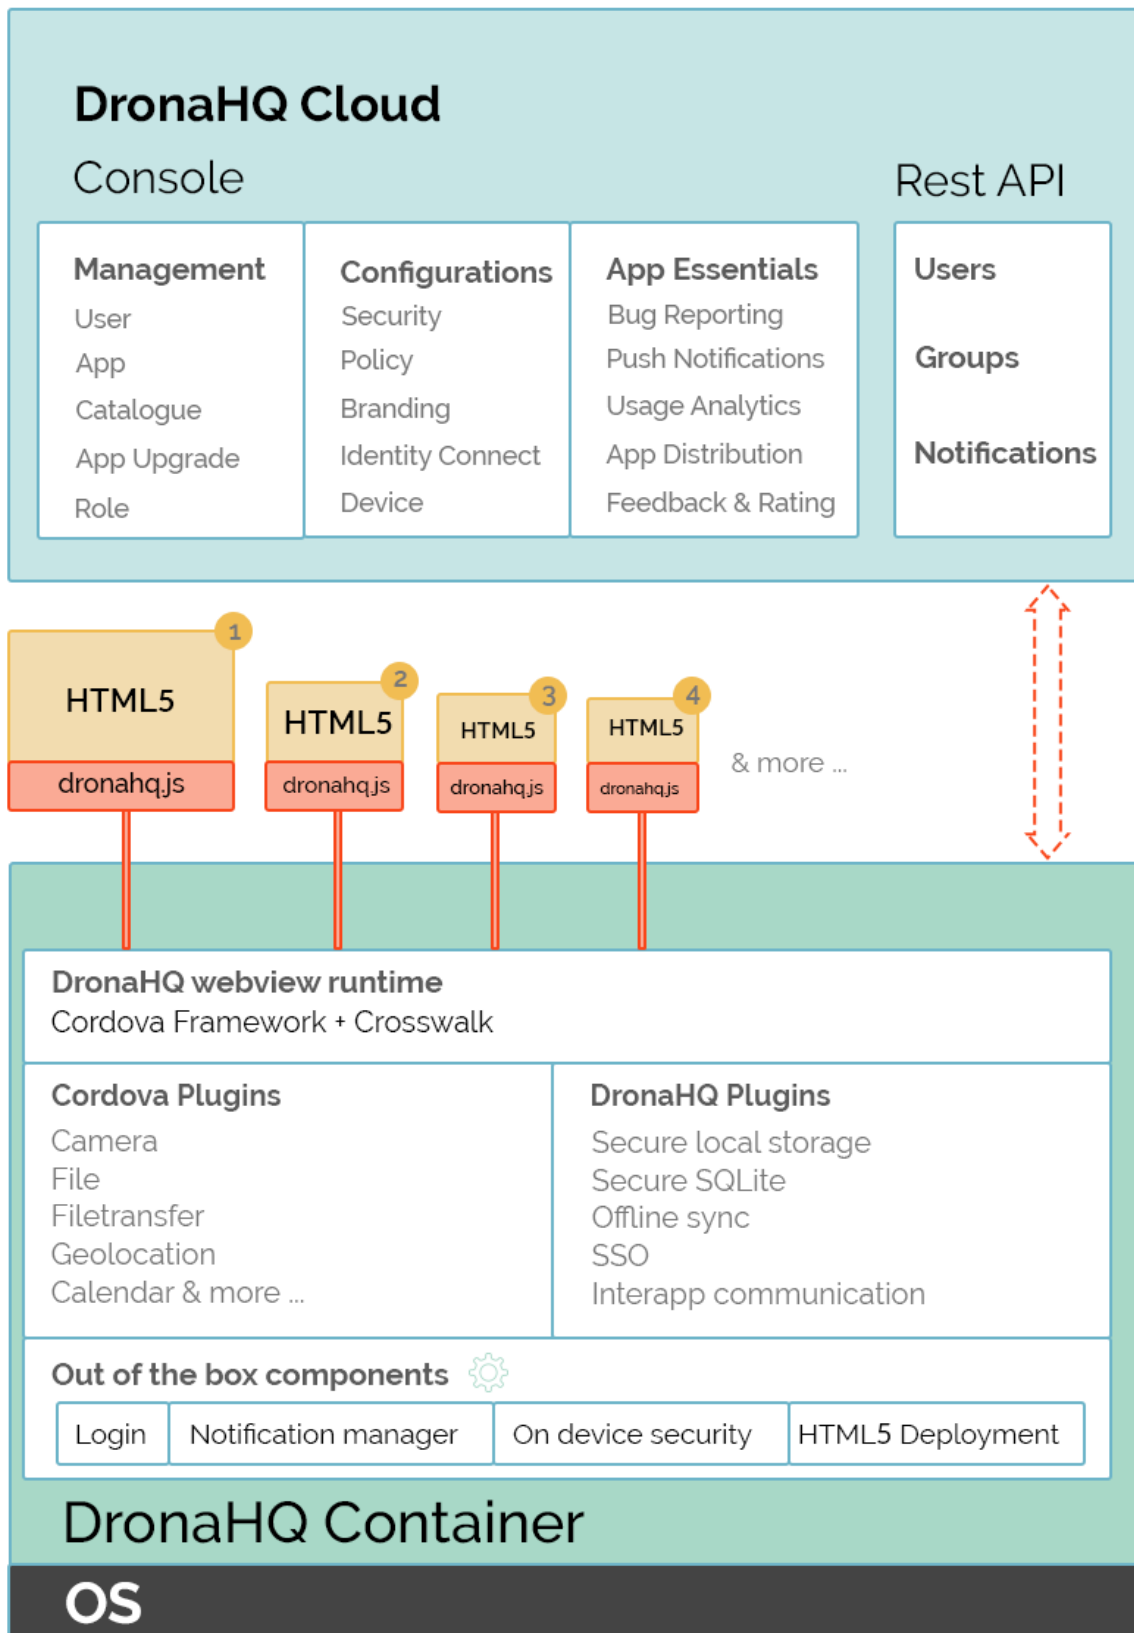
DronaHQ Cloud

Console

Rest API

| Management | Configurations | App Essentials |
|---|---|---|
| User | Security | Bug Reporting |
| App | Policy | Push Notifications |
| Catalogue | Branding | Usage Analytics |
| App Upgrade | Identity Connect | App Distribution |
| Role | Device | Feedback & Rating |

Users

Groups

Notifications

1 HTML5 dronahq.js

2 HTML5 dronahq.js

3 HTML5 dronahq.js

4 HTML5 dronahq.js

& more ...

DronaHQ webview runtime
Cordova Framework + Crosswalk

Cordova Plugins
Camera
File
Filetransfer
Geolocation
Calendar & more ...

DronaHQ Plugins
Secure local storage
Secure SQLite
Offline sync
SSO
Interapp communication

Out of the box components

| Login | Notification manager | On device security | HTML5 Deployment |
|---|---|---|---|

DronaHQ Container

OS